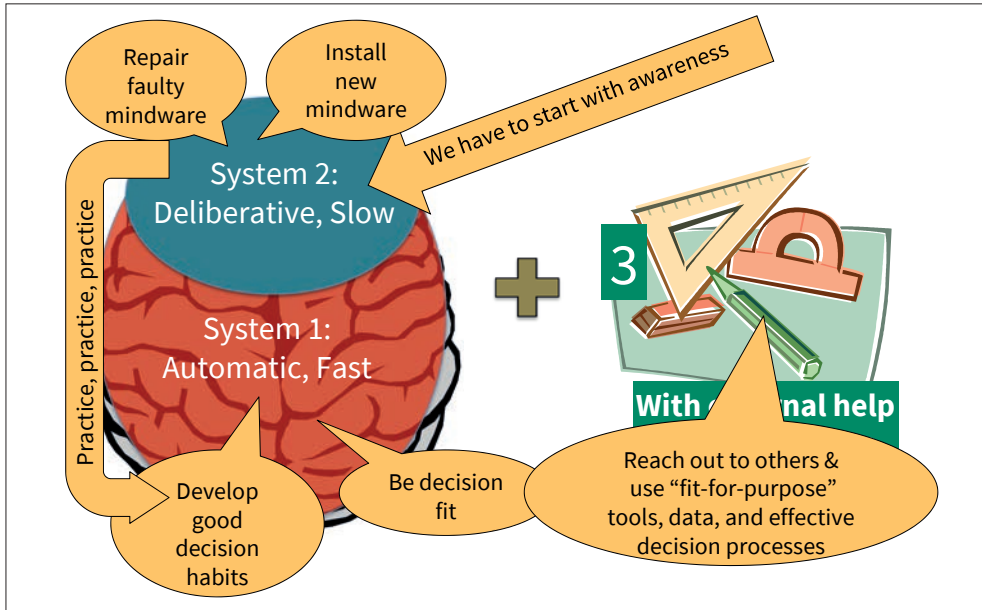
Repair faulty mindware

Install new mindware

We have to start with awareness

System 2: Deliberative, Slow

Practice, practice, practice

System 1: Automatic, Fast

3

With e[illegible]rnal help

Develop good decision habits

Be decision fit

Reach out to others & use “fit-for-purpose” tools, data, and effective decision processes